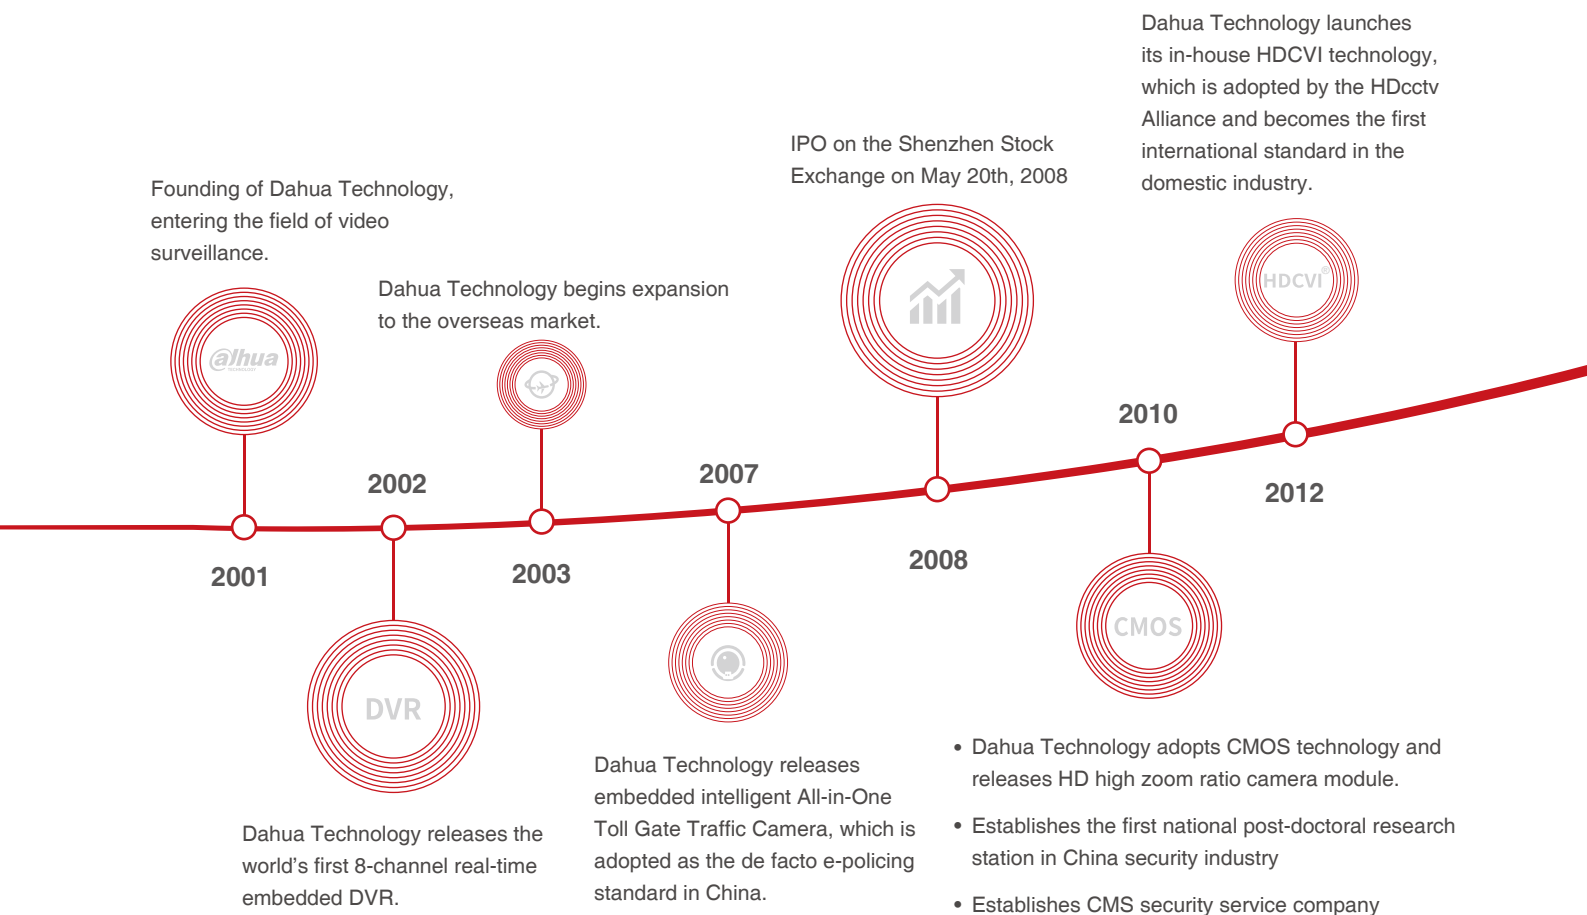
Dahua Technology launches its in-house HDCVI technology, which is adopted by the HDcctv Alliance and becomes the first international standard in the domestic industry.

IPO on the Shenzhen Stock Exchange on May 20th, 2008

Founding of Dahua Technology, entering the field of video surveillance.

Dahua Technology begins expansion to the overseas market.

alhua

HDCVI

2010

2002

2007

2012

2001

2003

2008

DVR

CMOS

• Dahua Technology adopts CMOS technology and releases HD high zoom ratio camera module.

• Establishes the first national post-doctoral research station in China security industry

• Establishes CMS security service company

Dahua Technology releases embedded intelligent All-in-One Toll Gate Traffic Camera, which is adopted as the de facto e-policing standard in China.

Dahua Technology releases the world’s first 8-channel real-time embedded DVR.